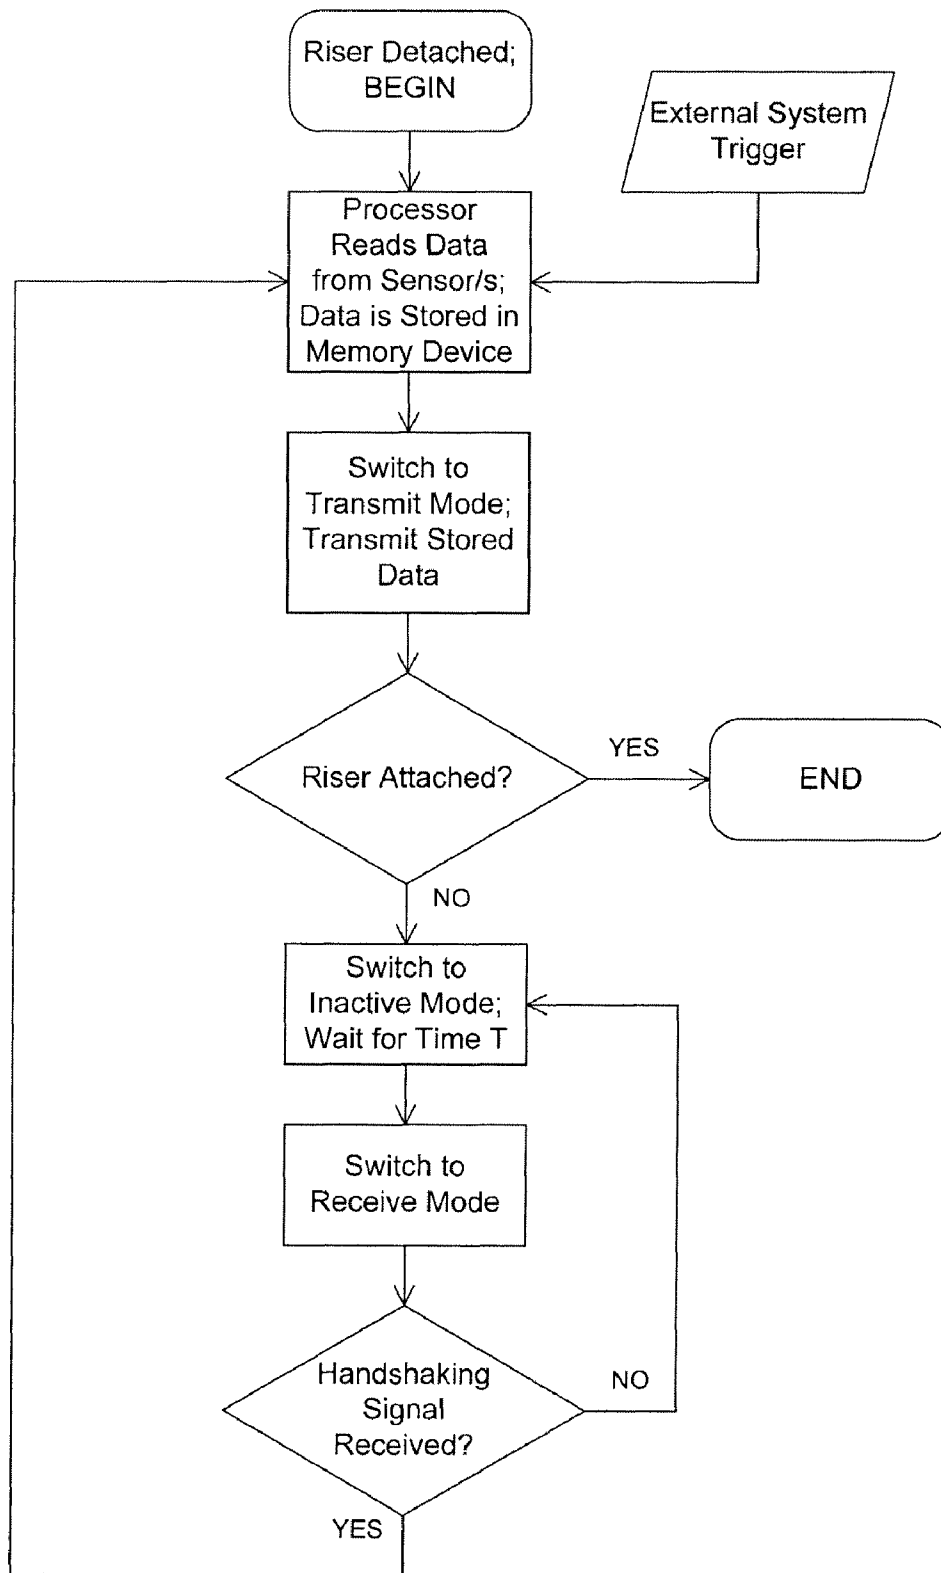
Riser Detached; BEGIN

External System Trigger

Processor Reads Data from Sensor/s; Data is Stored in Memory Device

Switch to Transmit Mode; Transmit Stored Data

Riser Attached?

YES

END

NO

Switch to Inactive Mode; Wait for Time T

Switch to Receive Mode

Handshaking Signal Received?

NO

YES